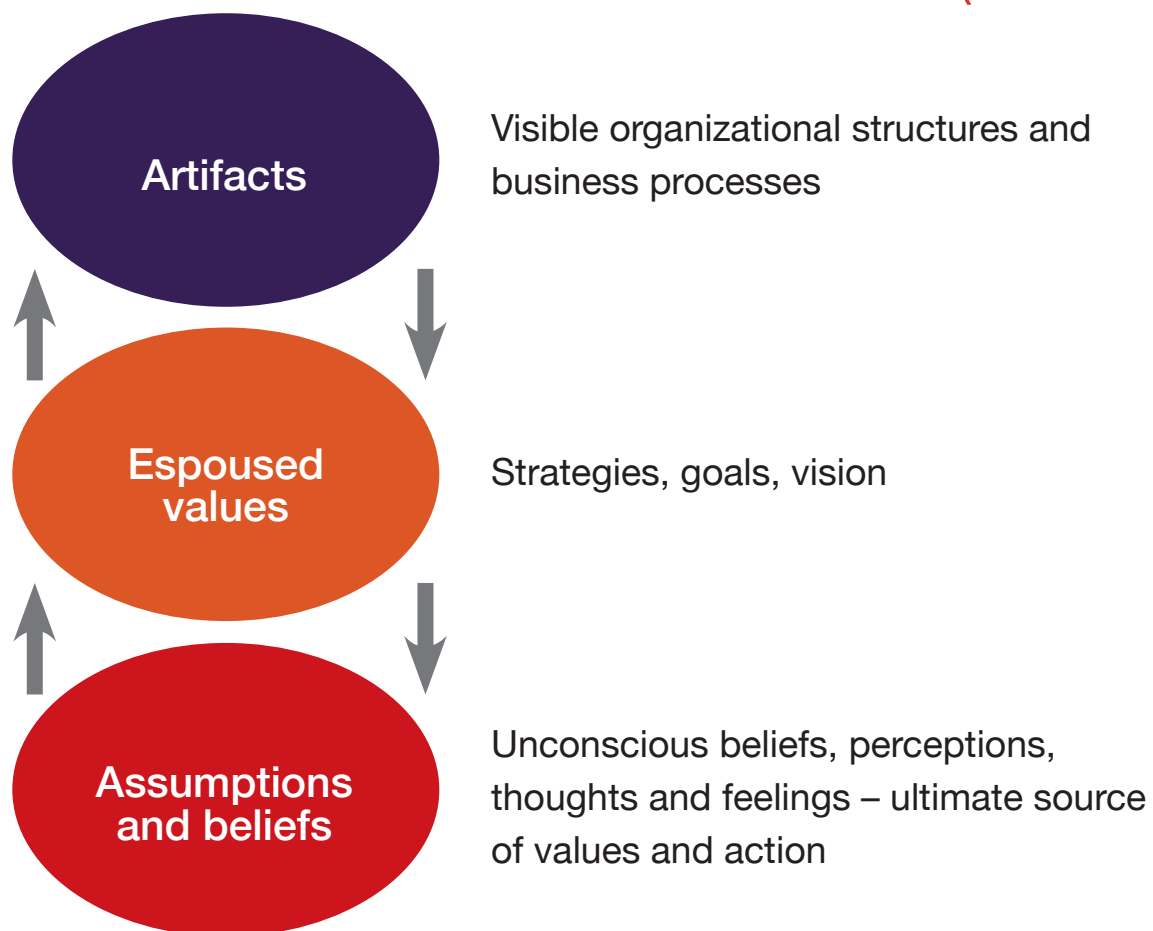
Artifacts

Visible organizational structures and business processes

Espoused values

Strategies, goals, vision

Assumptions and beliefs

Unconscious beliefs, perceptions, thoughts and feelings – ultimate source of values and action